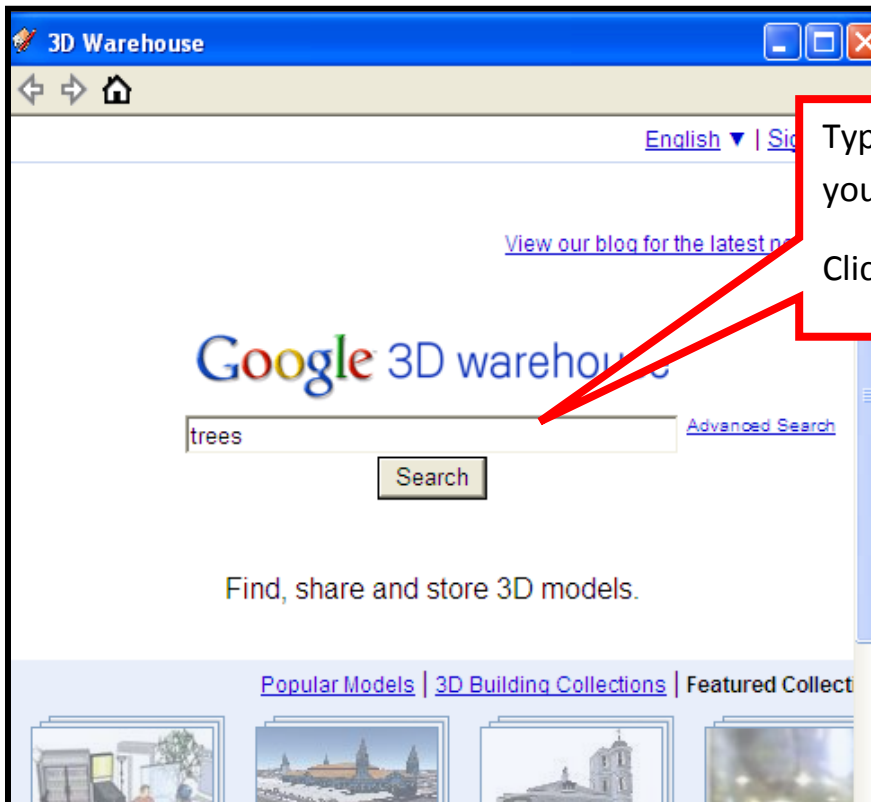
3D Warehouse

English ▼ | Sig

Typ
you

Clic

View our blog for the latest n

Google 3D warehouse

trees

Advanced Search

Search

Find, share and store 3D models.

Popular Models | 3D Building Collections | Featured Collecti